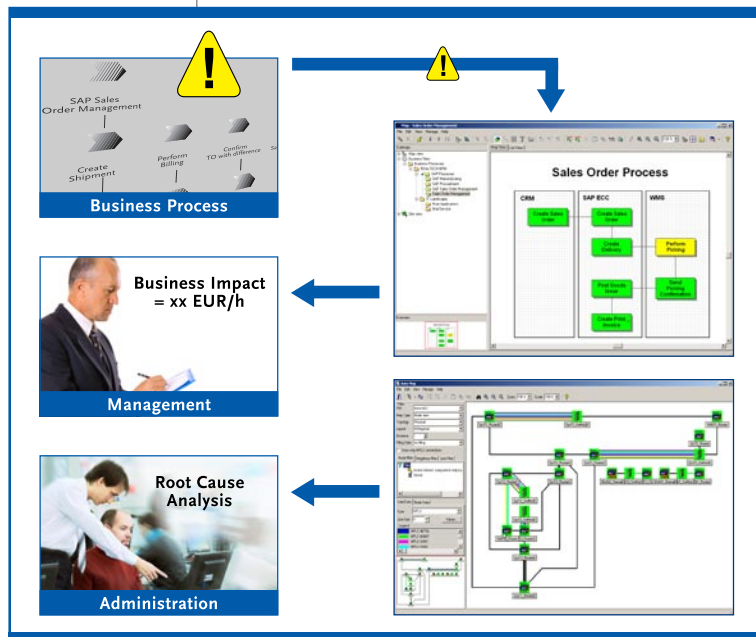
SAP Sales Order Management

Create Shipment

Perform Billing

Confirm TO with difference

Business Process

Sales Order Process

CRM

SAP ECC

WMS

Create Sales Order

Create Sales Order

Create Delivery

Perform Picking

Post Goods Issue

Send Picking Confirmation

Create Print Invoice

Business Impact = xx EUR/h

Management

Root Cause Analysis

Administration